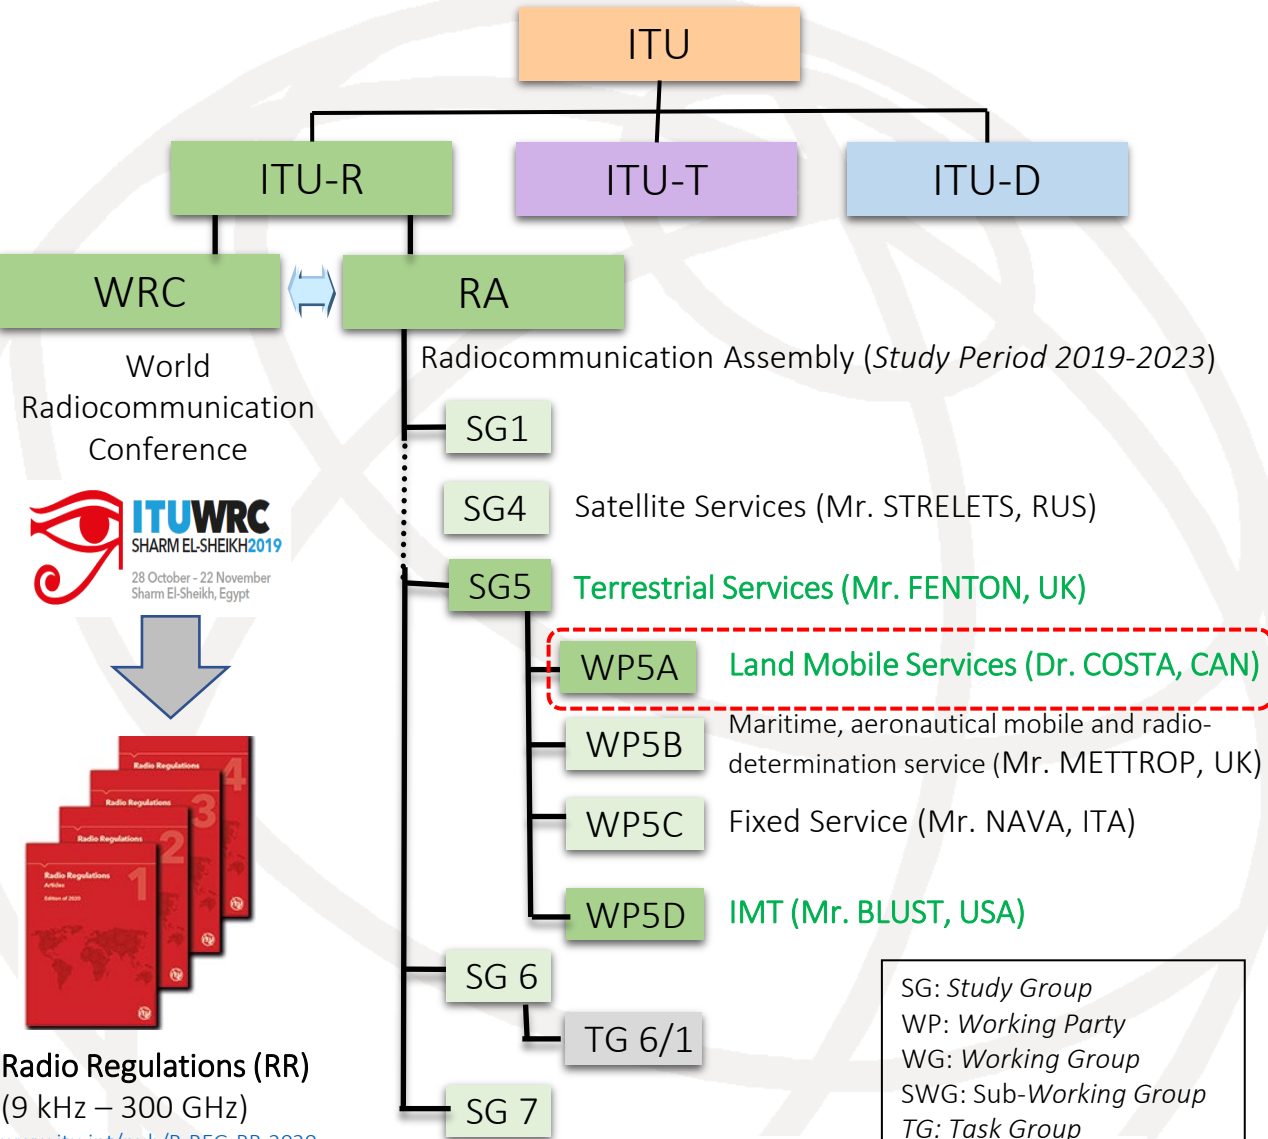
ITU

ITU-R

ITU-T

ITU-D

WRC

RA

World Radiocommunication Conference

ITUWRC
SHARM EL-SHEIKH2019
28 October - 22 November
Sharm El-Sheikh, Egypt

Radio Regulations
4
Radio Regulations
3
Radio Regulations
2
Radio Regulations
Articles
Edition of 2020
1

Radio Regulations (RR)
(9 kHz – 300 GHz)
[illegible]

Radiocommunication Assembly (*Study Period 2019-2023*)

SG1

SG4 Satellite Services (Mr. STRELETS, RUS)

SG5 Terrestrial Services (Mr. FENTON, UK)

WP5A Land Mobile Services (Dr. COSTA, CAN)

WP5B Maritime, aeronautical mobile and radio-determination service (Mr. METTROP, UK)

WP5C Fixed Service (Mr. NAVA, ITA)

WP5D IMT (Mr. BLUST, USA)

SG 6

TG 6/1

SG 7

SG: *Study Group*
WP: *Working Party*
WG: *Working Group*
SWG: Sub-*Working Group*
*TG: Task Group*